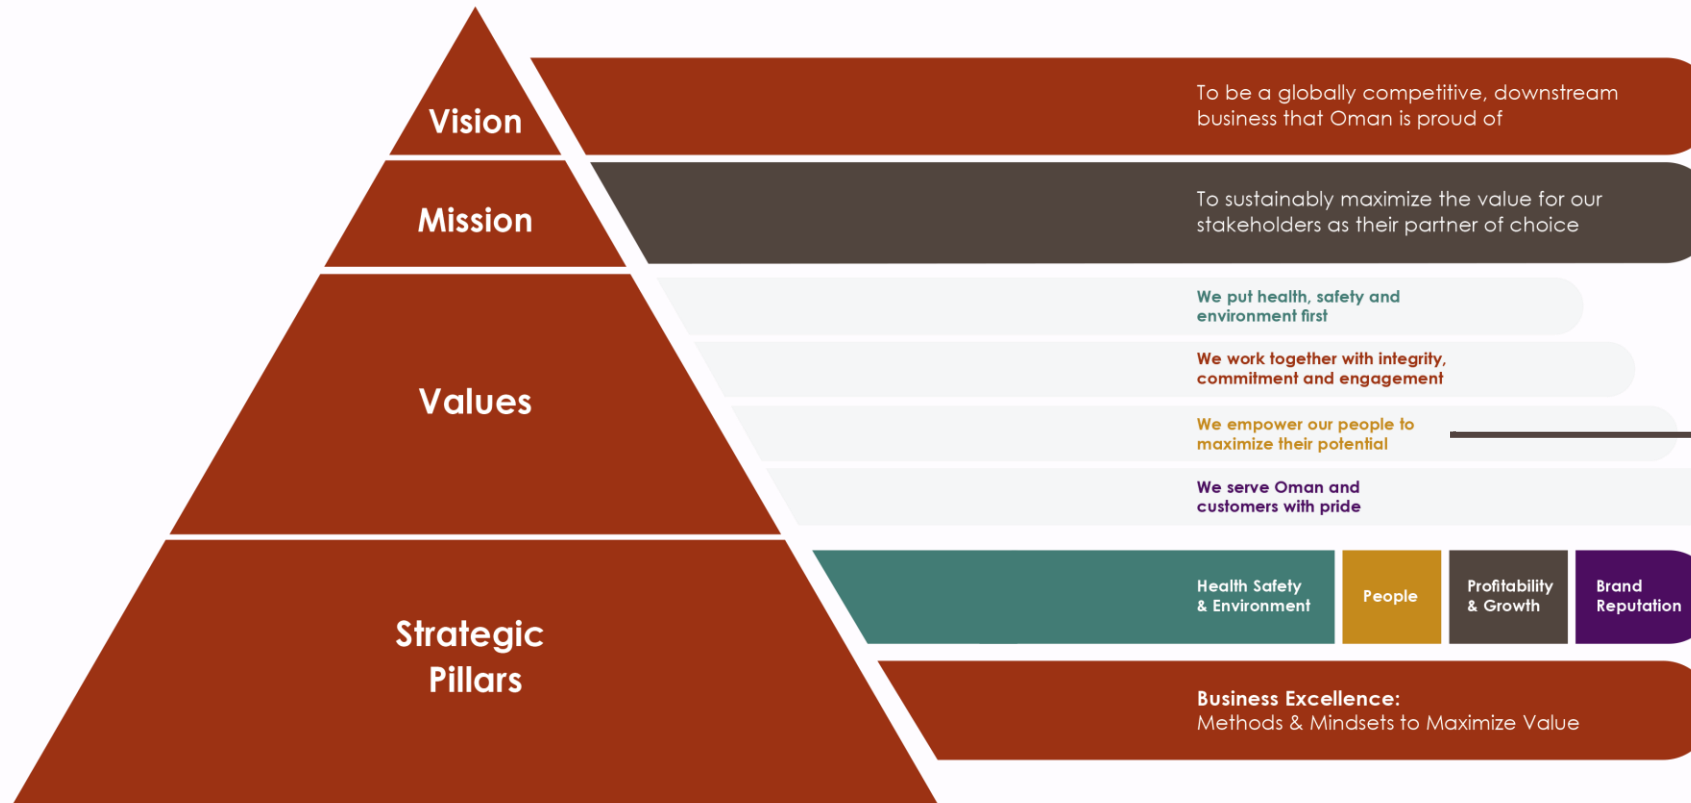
Vision

To be a globally competitive, downstream business that Oman is proud of

Mission

To sustainably maximize the value for our stakeholders as their partner of choice

Values

We put health, safety and environment first

We work together with integrity, commitment and engagement

We empower our people to maximize their potential

We serve Oman and customers with pride

Strategic Pillars

Health Safety & Environment

People

Profitability & Growth

Brand Reputation

Business Excellence:
Methods & Mindsets to Maximize Value